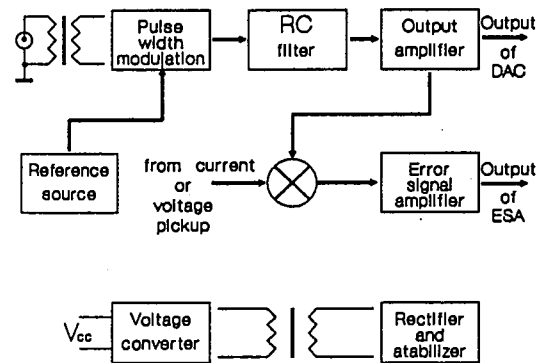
Pulse width modulation

RC filter

Output amplifier

Output of DAC

Reference source

from current or voltage pickup

Error signal amplifier

Output of ESA

$V_{cc}$

Voltage converter

Rectifier and stabilizer